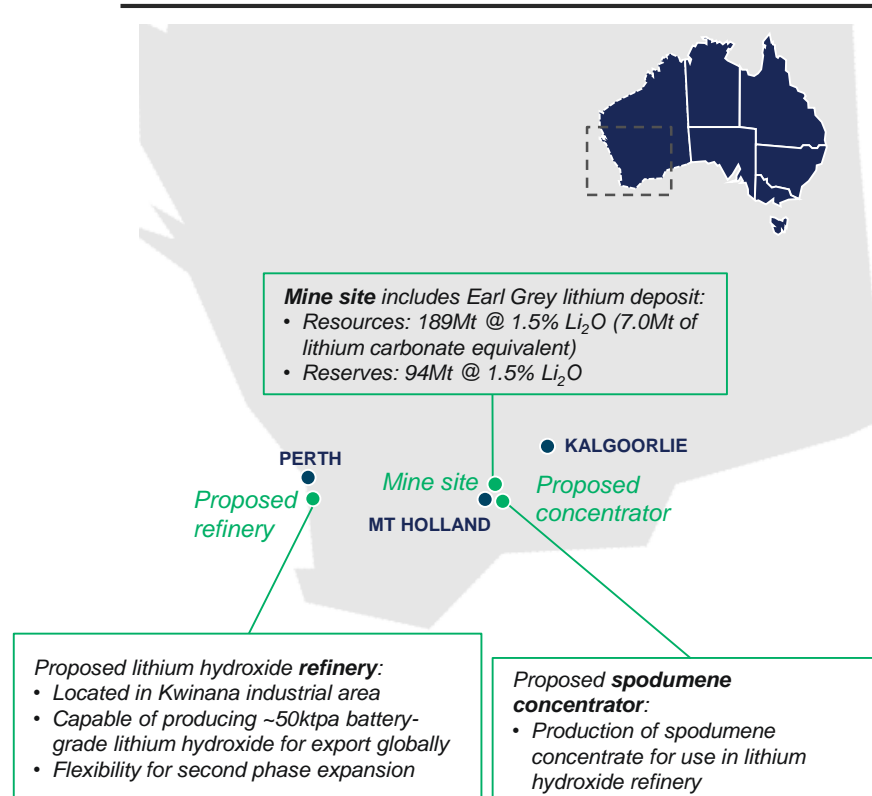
*Mine site* includes Earl Grey lithium deposit:
• Resources: 189Mt @ 1.5% $Li_2O$ (7.0Mt of lithium carbonate equivalent)
• Reserves: 94Mt @ 1.5% $Li_2O$

PERTH

KALGOORLIE

Mine site

Proposed refinery

Proposed concentrator

MT HOLLAND

Proposed lithium hydroxide *refinery*:
• Located in Kwinana industrial area
• Capable of producing ~50ktpa battery-grade lithium hydroxide for export globally
• Flexibility for second phase expansion

Proposed *spodumene concentrator*:
• Production of spodumene concentrate for use in lithium hydroxide refinery